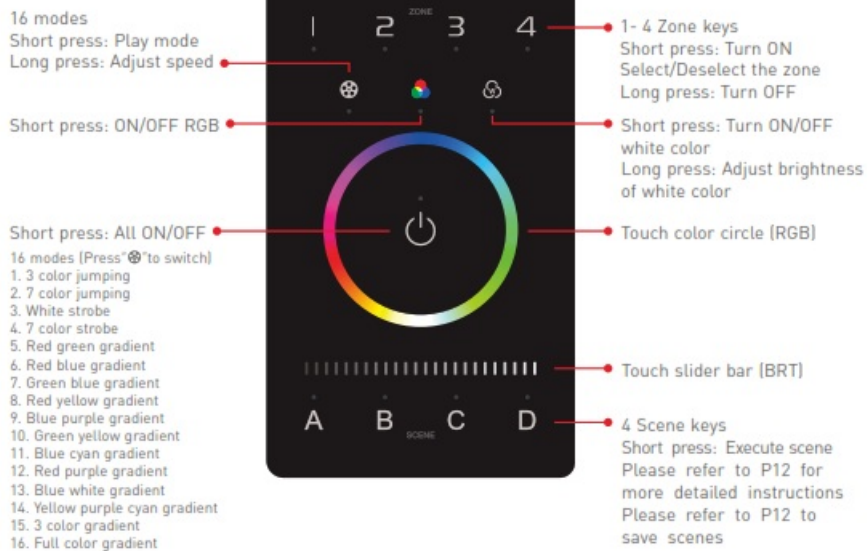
16 modes
Short press: Play mode
Long press: Adjust speed

Short press: ON/OFF RGB

Short press: All ON/OFF

16 modes (Press"⊛"to switch)
1. 3 color jumping
2. 7 color jumping
3. White strobe
4. 7 color strobe
5. Red green gradient
6. Red blue gradient
7. Green blue gradient
8. Red yellow gradient
9. Blue purple gradient
10. Green yellow gradient
11. Blue cyan gradient
12. Red purple gradient
13. Blue white gradient
14. Yellow purple cyan gradient
15. 3 color gradient
16. Full color gradient

1 2 3 4
ZONE

A B C D
SCENE

1- 4 Zone keys
Short press: Turn ON
Select/Deselect the zone
Long press: Turn OFF

Short press: Turn ON/OFF white color
Long press: Adjust brightness of white color

Touch color circle (RGB)

Touch slider bar (BRT)

4 Scene keys
Short press: Execute scene
Please refer to P12 for more detailed instructions
Please refer to P12 to save scenes